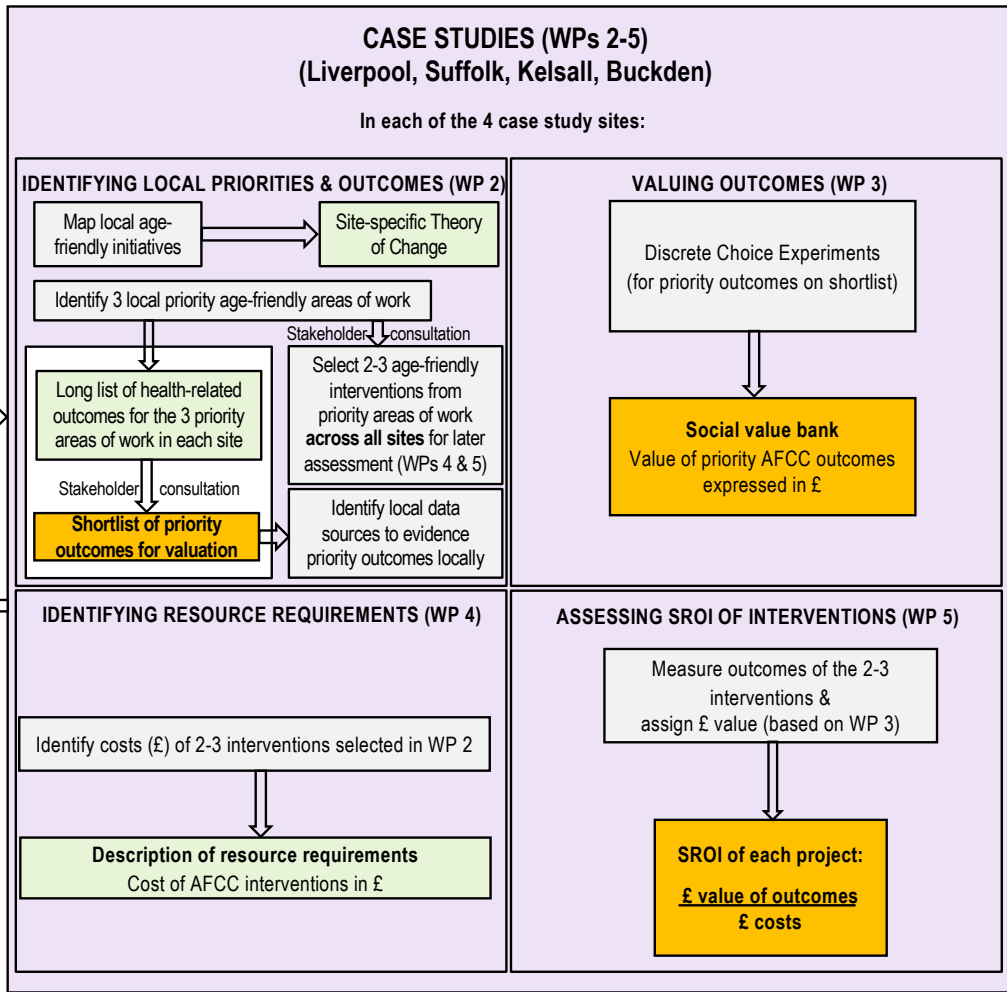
CASE STUDIES (WPs 2-5)
(Liverpool, Suffolk, Kelsall, Buckden)

In each of the 4 case study sites:

IDENTIFYING LOCAL PRIORITIES & OUTCOMES (WP 2)

Map local age-friendly initiatives

Site-specific Theory of Change

Identify 3 local priority age-friendly areas of work

Stakeholder consultation

Long list of health-related outcomes for the 3 priority areas of work in each site

Select 2-3 age-friendly interventions from priority areas of work **across all sites** for later assessment (WPs 4 & 5)

Stakeholder consultation

**Shortlist of priority outcomes for valuation**

Identify local data sources to evidence priority outcomes locally

VALUING OUTCOMES (WP 3)

Discrete Choice Experiments (for priority outcomes on shortlist)

**Social value bank**
Value of priority AFCC outcomes expressed in £

IDENTIFYING RESOURCE REQUIREMENTS (WP 4)

Identify costs (£) of 2-3 interventions selected in WP 2

**Description of resource requirements**
Cost of AFCC interventions in £

ASSESSING SROI OF INTERVENTIONS (WP 5)

Measure outcomes of the 2-3 interventions & assign £ value (based on WP 3)

**SROI of each project:**

$\frac{\text{£ value of outcomes}}{\text{£ costs}}$